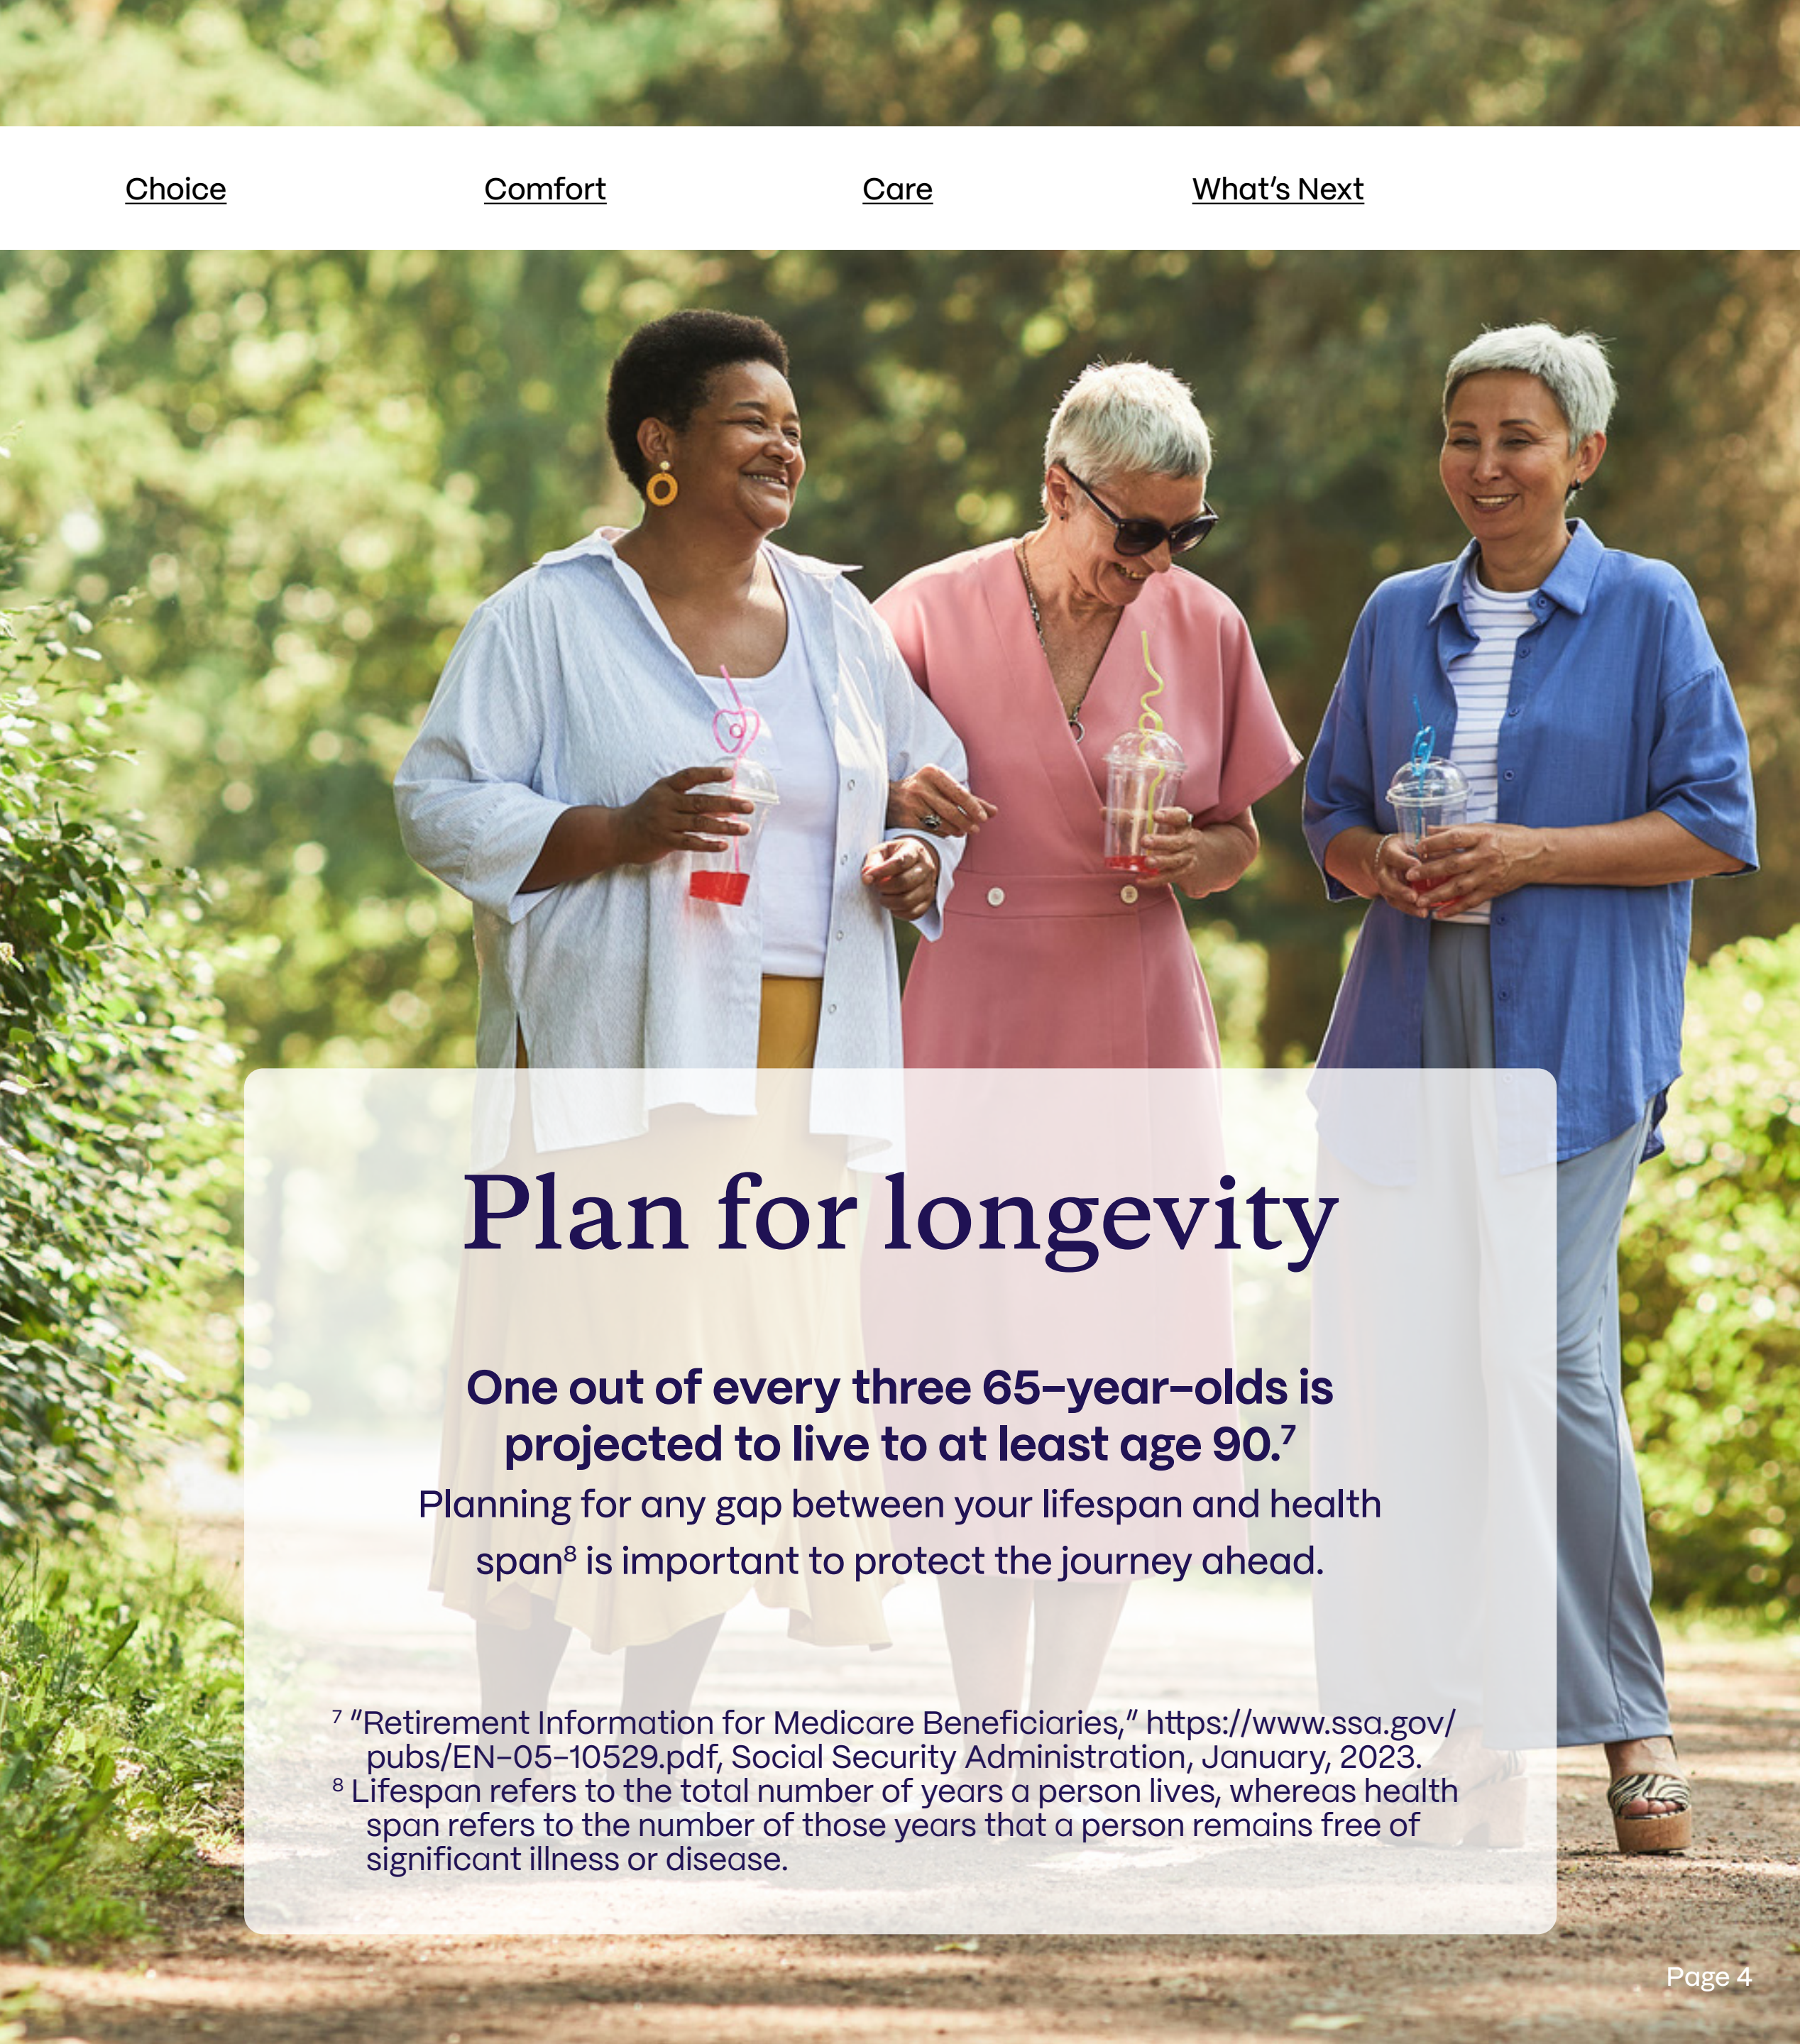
Choice Comfort Care What's Next

Plan for longevity

One out of every three 65-year-olds is projected to live to at least age 90.$^7$

Planning for any gap between your lifespan and health span$^8$ is important to protect the journey ahead.

$^7$ "Retirement Information for Medicare Beneficiaries," https://www.ssa.gov/pubs/EN-05-10529.pdf, Social Security Administration, January, 2023.

$^8$ Lifespan refers to the total number of years a person lives, whereas health span refers to the number of those years that a person remains free of significant illness or disease.

Page 4